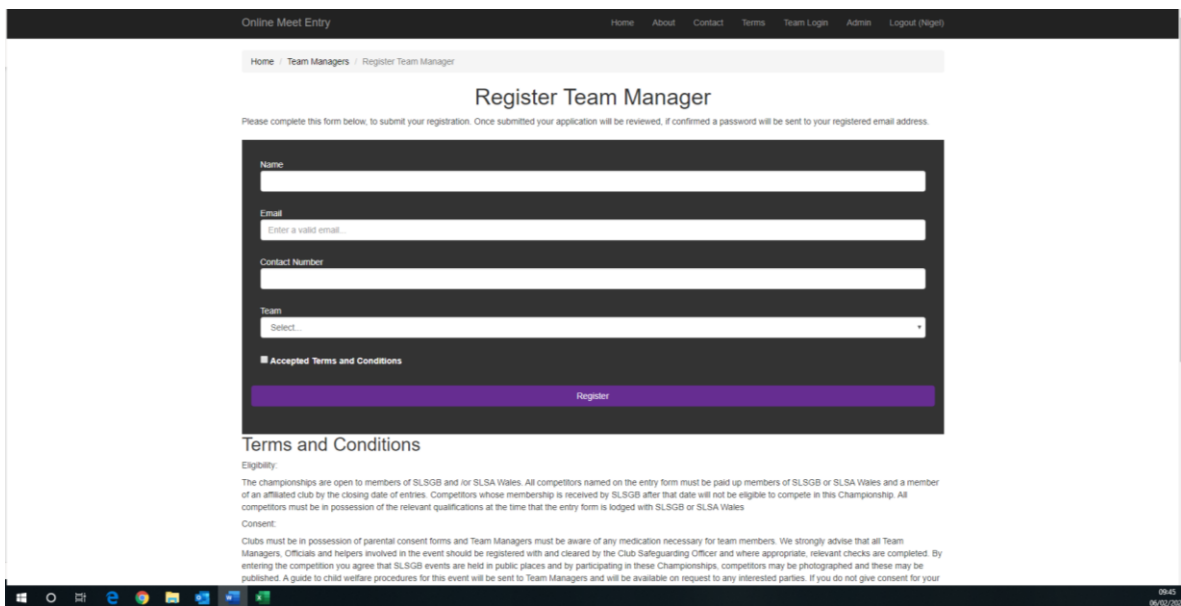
Online Meet Entry

Home About Contact Terms Team Login Admin Logout (Nigel)

Home / Team Managers / Register Team Manager

Register Team Manager

Please complete this form below, to submit your registration. Once submitted your application will be reviewed, if confirmed a password will be sent to your registered email address.

Name

Email

Enter a valid email...

Contact Number

Team

Select...

Accepted Terms and Conditions

Register

Terms and Conditions

Eligibility:

The championships are open to members of SLSGB and /or SLSA Wales. All competitors named on the entry form must be paid up members of SLSGB or SLSA Wales and a member of an affiliated club by the closing date of entries. Competitors whose membership is received by SLSGB after that date will not be eligible to compete in this Championship. All competitors must be in possession of the relevant qualifications at the time that the entry form is lodged with SLSGB or SLSA Wales

Consent:

Clubs must be in possession of parental consent forms and Team Managers must be aware of any medication necessary for team members. We strongly advise that all Team Managers, Officials and helpers involved in the event should be registered with and cleared by the Club Safeguarding Officer and where appropriate, relevant checks are completed. By entering the competition you agree that SLSGB events are held in public places and by participating in these Championships, competitors may be photographed and these may be published. A guide to child welfare procedures for this event will be sent to Team Managers and will be available on request to any interested parties. If you do not give consent for your

09:45
06/02/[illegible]